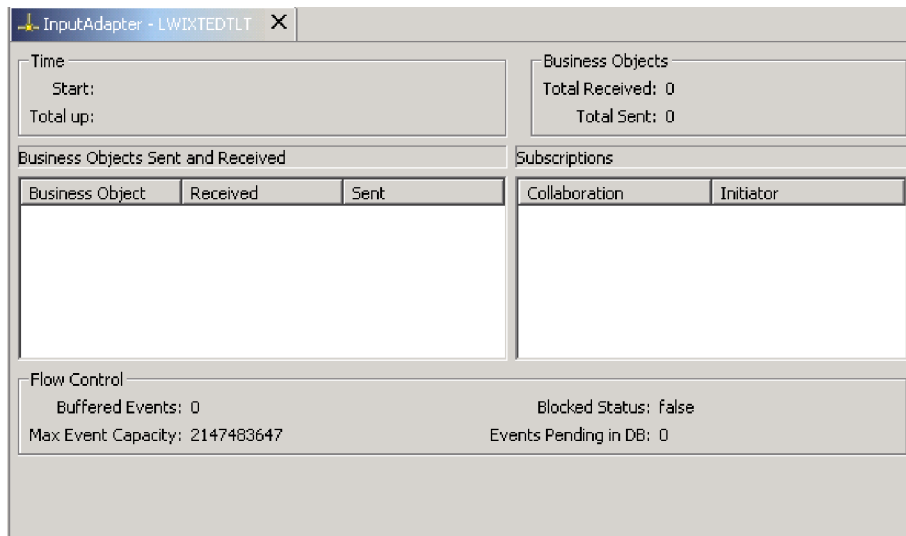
InputAdapter - LWIXTEDTLT X

Time
Start:
Total up:

Business Objects
Total Received: 0
Total Sent: 0

Business Objects Sent and Received

| Business Object | Received | Sent |
|---|---|---|

Subscriptions

| Collaboration | Initiator |
|---|---|

Flow Control
Buffered Events: 0
Max Event Capacity: 2147483647
Blocked Status: false
Events Pending in DB: 0